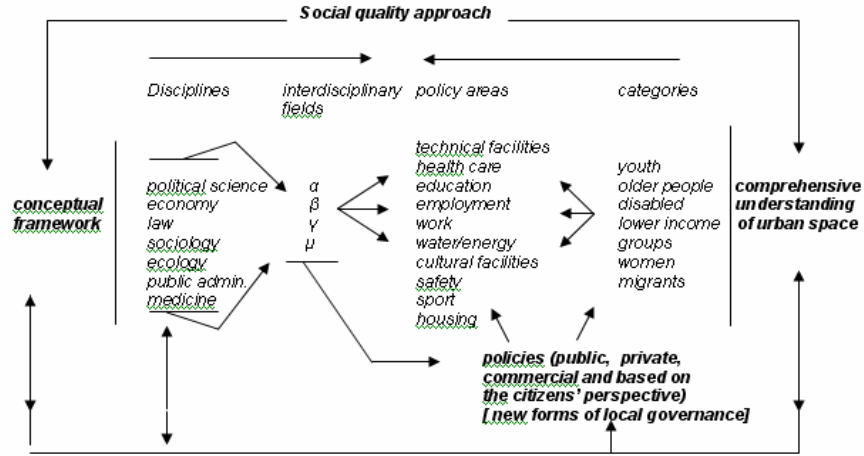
Social quality approach

Disciplines

interdisciplinary fields

policy areas

categories

conceptual framework

political science
economy
law
sociology
ecology
public admin.
medicine

α
β
γ
μ

technical facilities
health care
education
employment
work
water/energy
cultural facilities
safety
sport
housing

youth
older people
disabled
lower income groups
women
migrants

comprehensive understanding of urban space

policies (public, private, commercial and based on the citizens' perspective)
[ new forms of local governance]